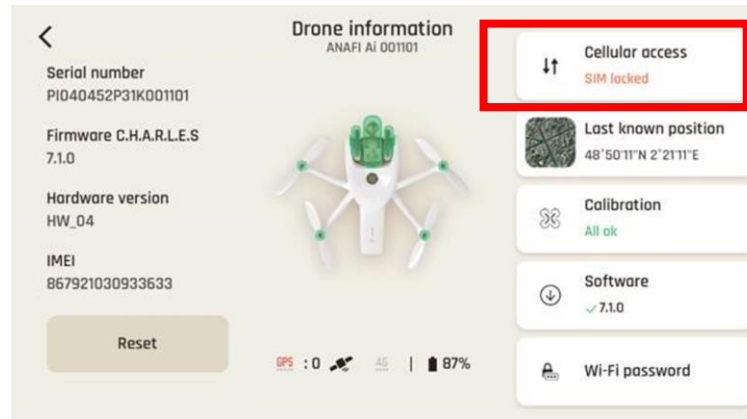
Drone information
ANAFI Ai 001101

Serial number
PI040452P31K001101

Firmware C.H.A.R.L.E.S
7.1.0

Hardware version
HW_04

IMEI
867921030933633

Reset

GPS : 0 4G | 87%

Cellular access
SIM locked

Last known position
48°50'11"N 2°21'11"E

Calibration
All ok

Software
✓7.1.0

Wi-Fi password